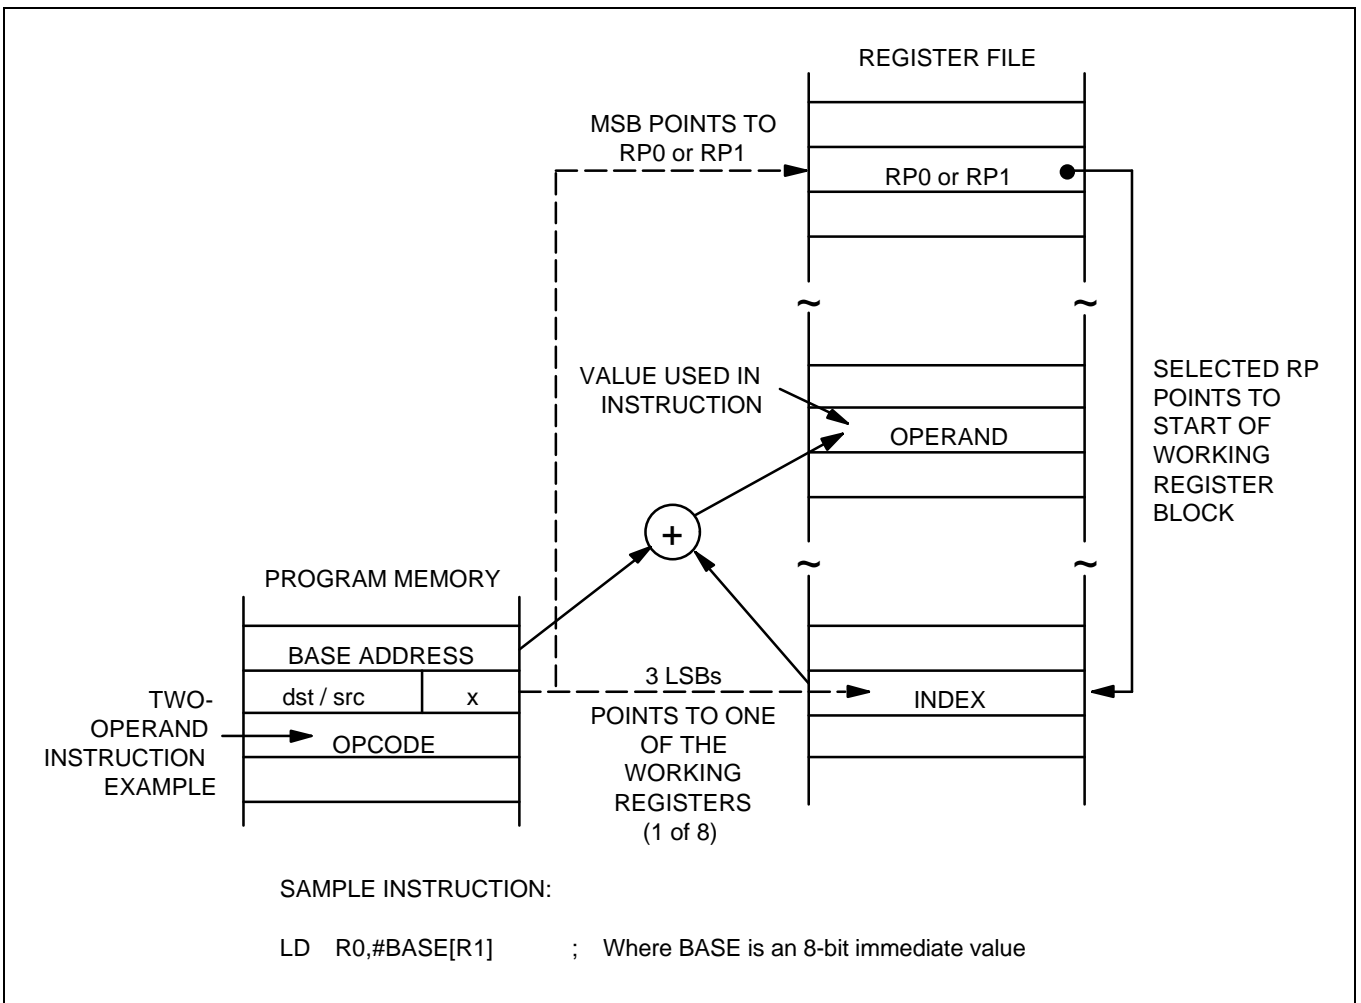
REGISTER FILE

MSB POINTS TO RP0 or RP1

RP0 or RP1

~ ~

VALUE USED IN INSTRUCTION

OPERAND

SELECTED RP POINTS TO START OF WORKING REGISTER BLOCK

+

~ ~

PROGRAM MEMORY

BASE ADDRESS

dst / src

x

3 LSBs

INDEX

TWO-OPERAND INSTRUCTION EXAMPLE

OPCODE

POINTS TO ONE OF THE WORKING REGISTERS (1 of 8)

SAMPLE INSTRUCTION:

LD R0,#BASE[R1] ; Where BASE is an 8-bit immediate value